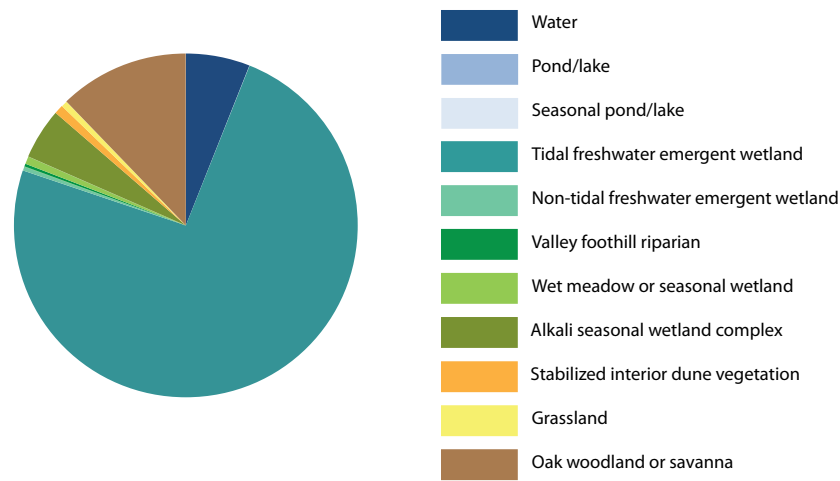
Water
Pond/lake
Seasonal pond/lake
Tidal freshwater emergent wetland
Non-tidal freshwater emergent wetland
Valley foothill riparian
Wet meadow or seasonal wetland
Alkali seasonal wetland complex
Stabilized interior dune vegetation
Grassland
Oak woodland or savanna